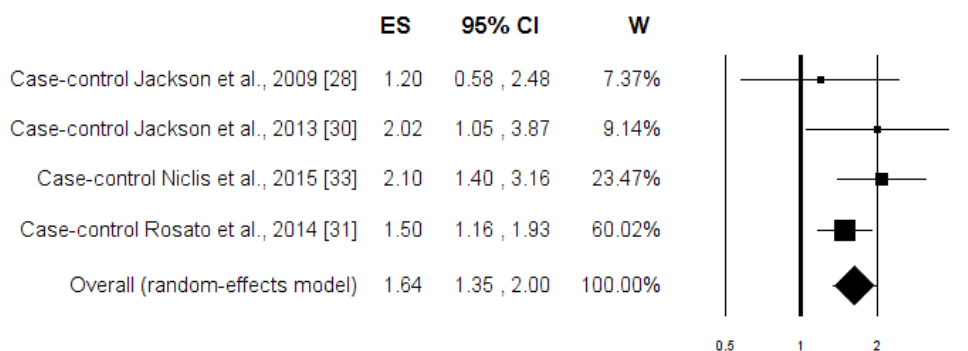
| | ES | 95% CI | W |
|---|---|---|---|
| Case-control Jackson et al., 2009 [28] | 1.20 | 0.58 , 2.48 | 7.37% |
| Case-control Jackson et al., 2013 [30] | 2.02 | 1.05 , 3.87 | 9.14% |
| Case-control Niclis et al., 2015 [33] | 2.10 | 1.40 , 3.16 | 23.47% |
| Case-control Rosato et al., 2014 [31] | 1.50 | 1.16 , 1.93 | 60.02% |
| Overall (random-effects model) | 1.64 | 1.35 , 2.00 | 100.00% |

0.5 1 2